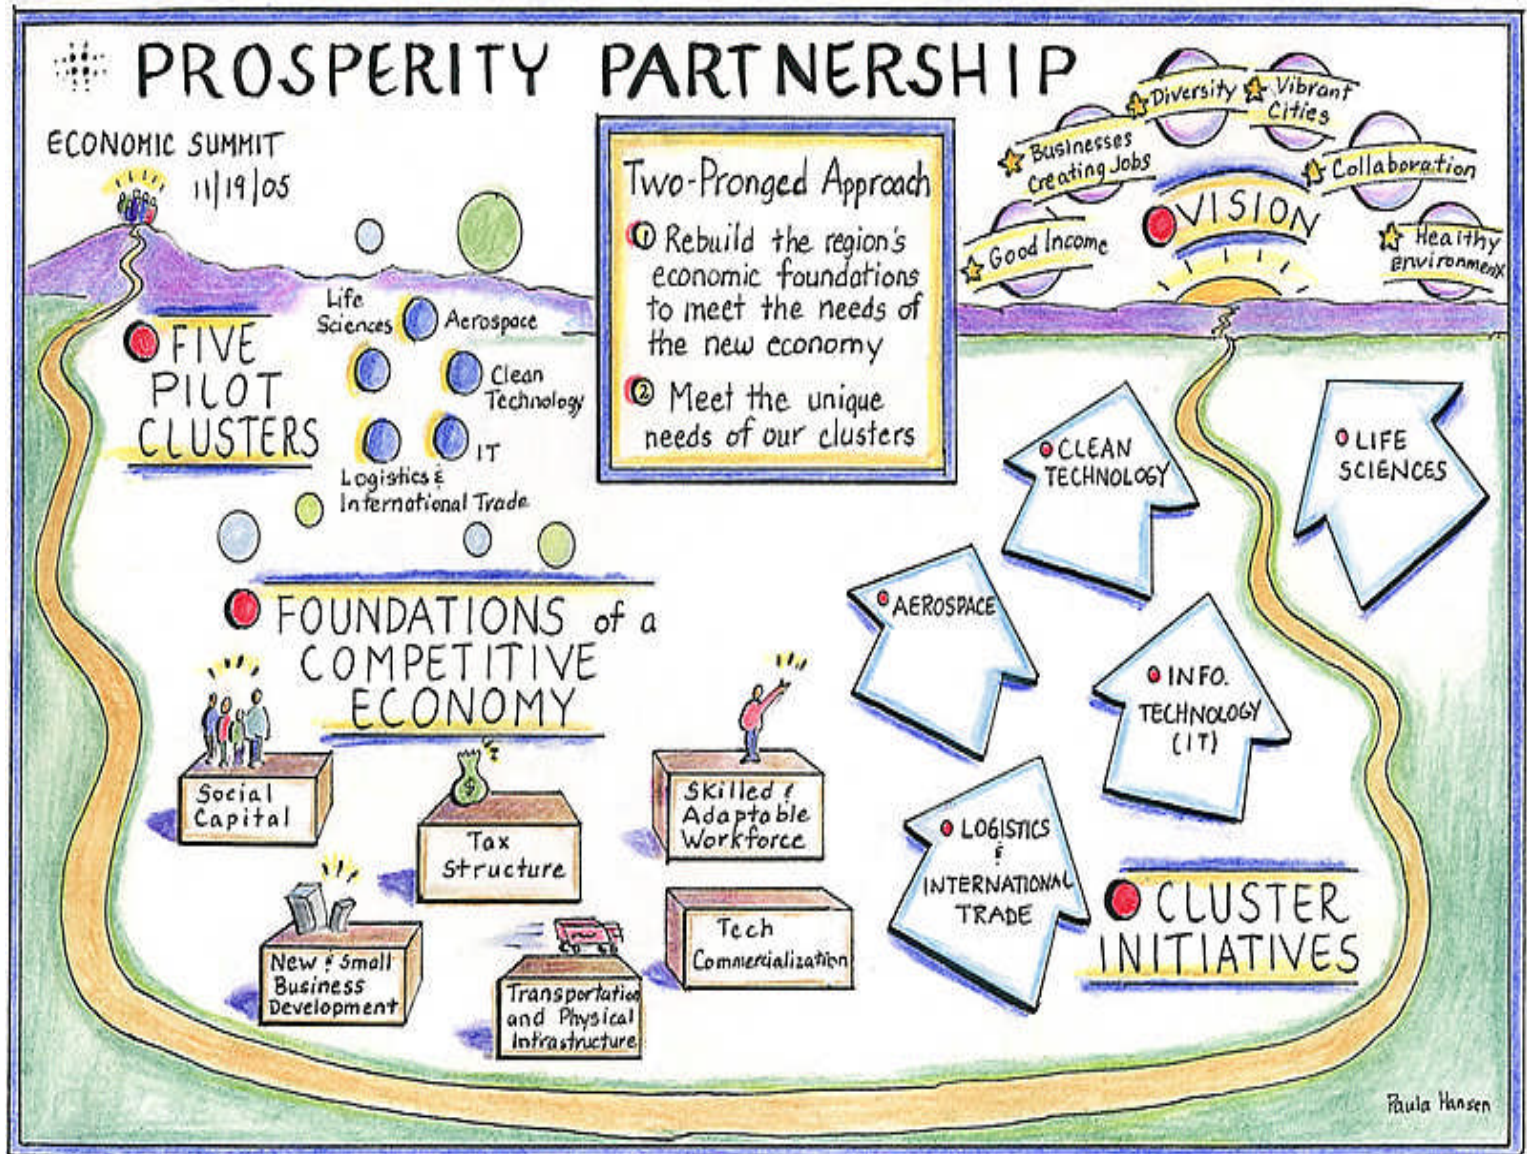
PROSPERITY PARTNERSHIP

ECONOMIC SUMMIT 11/19/05

Two-Pronged Approach
① Rebuild the region's economic foundations to meet the needs of the new economy
② Meet the unique needs of our clusters

Businesses Creating Jobs
Diversity
Vibrant Cities
Collaboration
Good Income
VISION
Healthy Environment

FIVE PILOT CLUSTERS
Life Sciences
Aerospace
Clean Technology
IT
Logistics & International Trade

FOUNDATIONS of a COMPETITIVE ECONOMY
Social Capital
Tax Structure
Skilled & Adaptable Workforce
New & Small Business Development
Transportation and Physical Infrastructure
Tech Commercialization

CLEAN TECHNOLOGY
LIFE SCIENCES
AEROSPACE
INFO. TECHNOLOGY (IT)
LOGISTICS & INTERNATIONAL TRADE
CLUSTER INITIATIVES

Paula Hansen